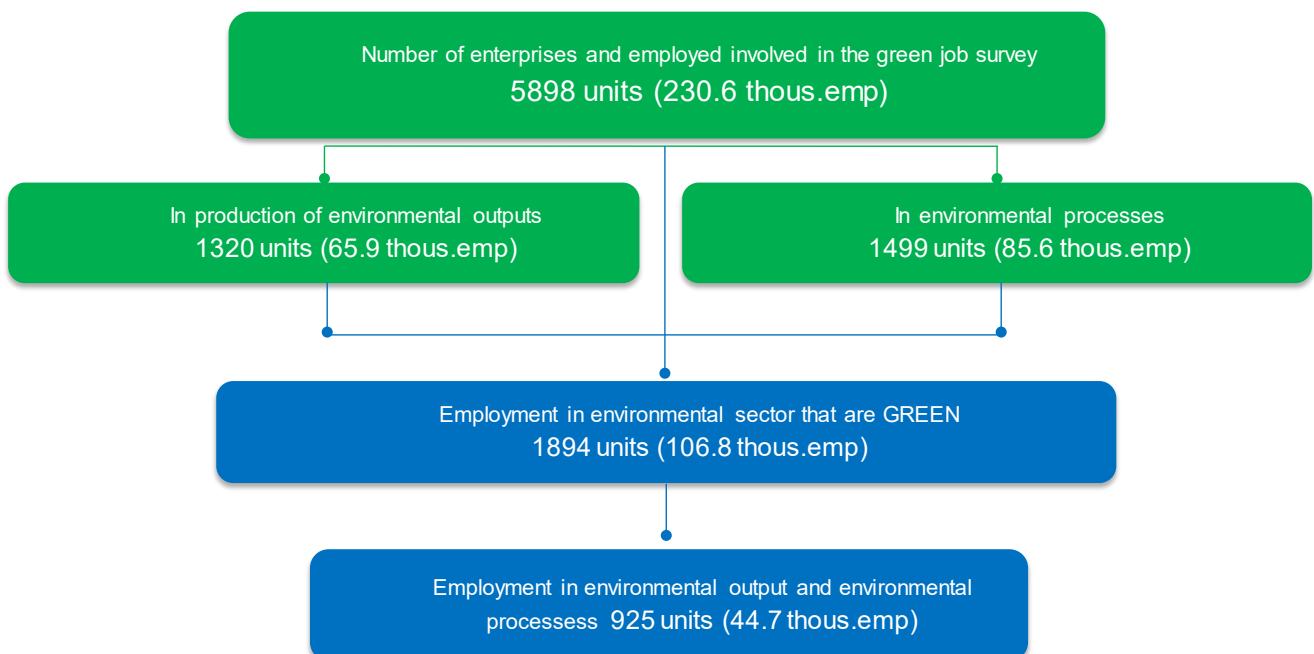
Number of enterprises and employed involved in the green job survey
5898 units (230.6 thous.emp)

In production of environmental outputs
1320 units (65.9 thous.emp)

In environmental processes
1499 units (85.6 thous.emp)

Employment in environmental sector that are GREEN
1894 units (106.8 thous.emp)

Employment in environmental output and environmental processess 925 units (44.7 thous.emp)